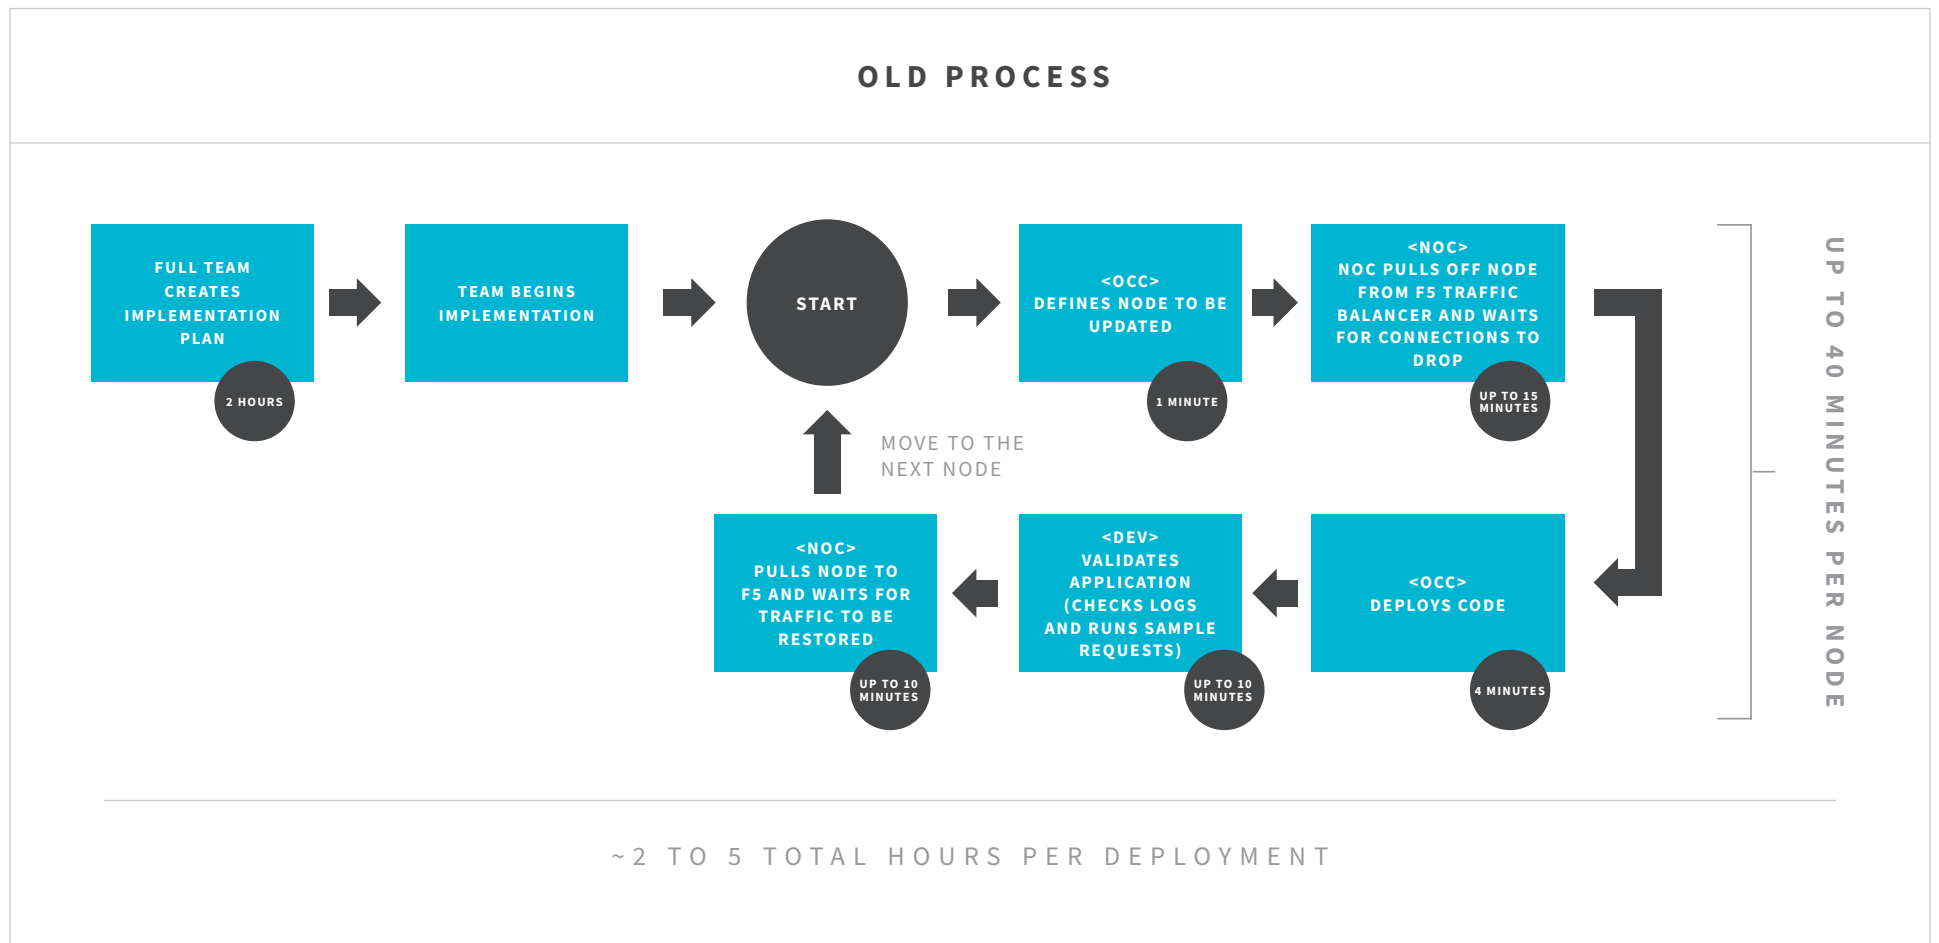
OLD PROCESS

FULL TEAM CREATES IMPLEMENTATION PLAN

2 HOURS

TEAM BEGINS IMPLEMENTATION

START

<OCC> DEFINES NODE TO BE UPDATED

1 MINUTE

<NOC> NOC PULLS OFF NODE FROM F5 TRAFFIC BALANCER AND WAITS FOR CONNECTIONS TO DROP

UP TO 15 MINUTES

MOVE TO THE NEXT NODE

<NOC> PULLS NODE TO F5 AND WAITS FOR TRAFFIC TO BE RESTORED

UP TO 10 MINUTES

<DEV> VALIDATES APPLICATION (CHECKS LOGS AND RUNS SAMPLE REQUESTS)

UP TO 10 MINUTES

<OCC> DEPLOYS CODE

4 MINUTES

UP TO 40 MINUTES PER NODE

~2 TO 5 TOTAL HOURS PER DEPLOYMENT